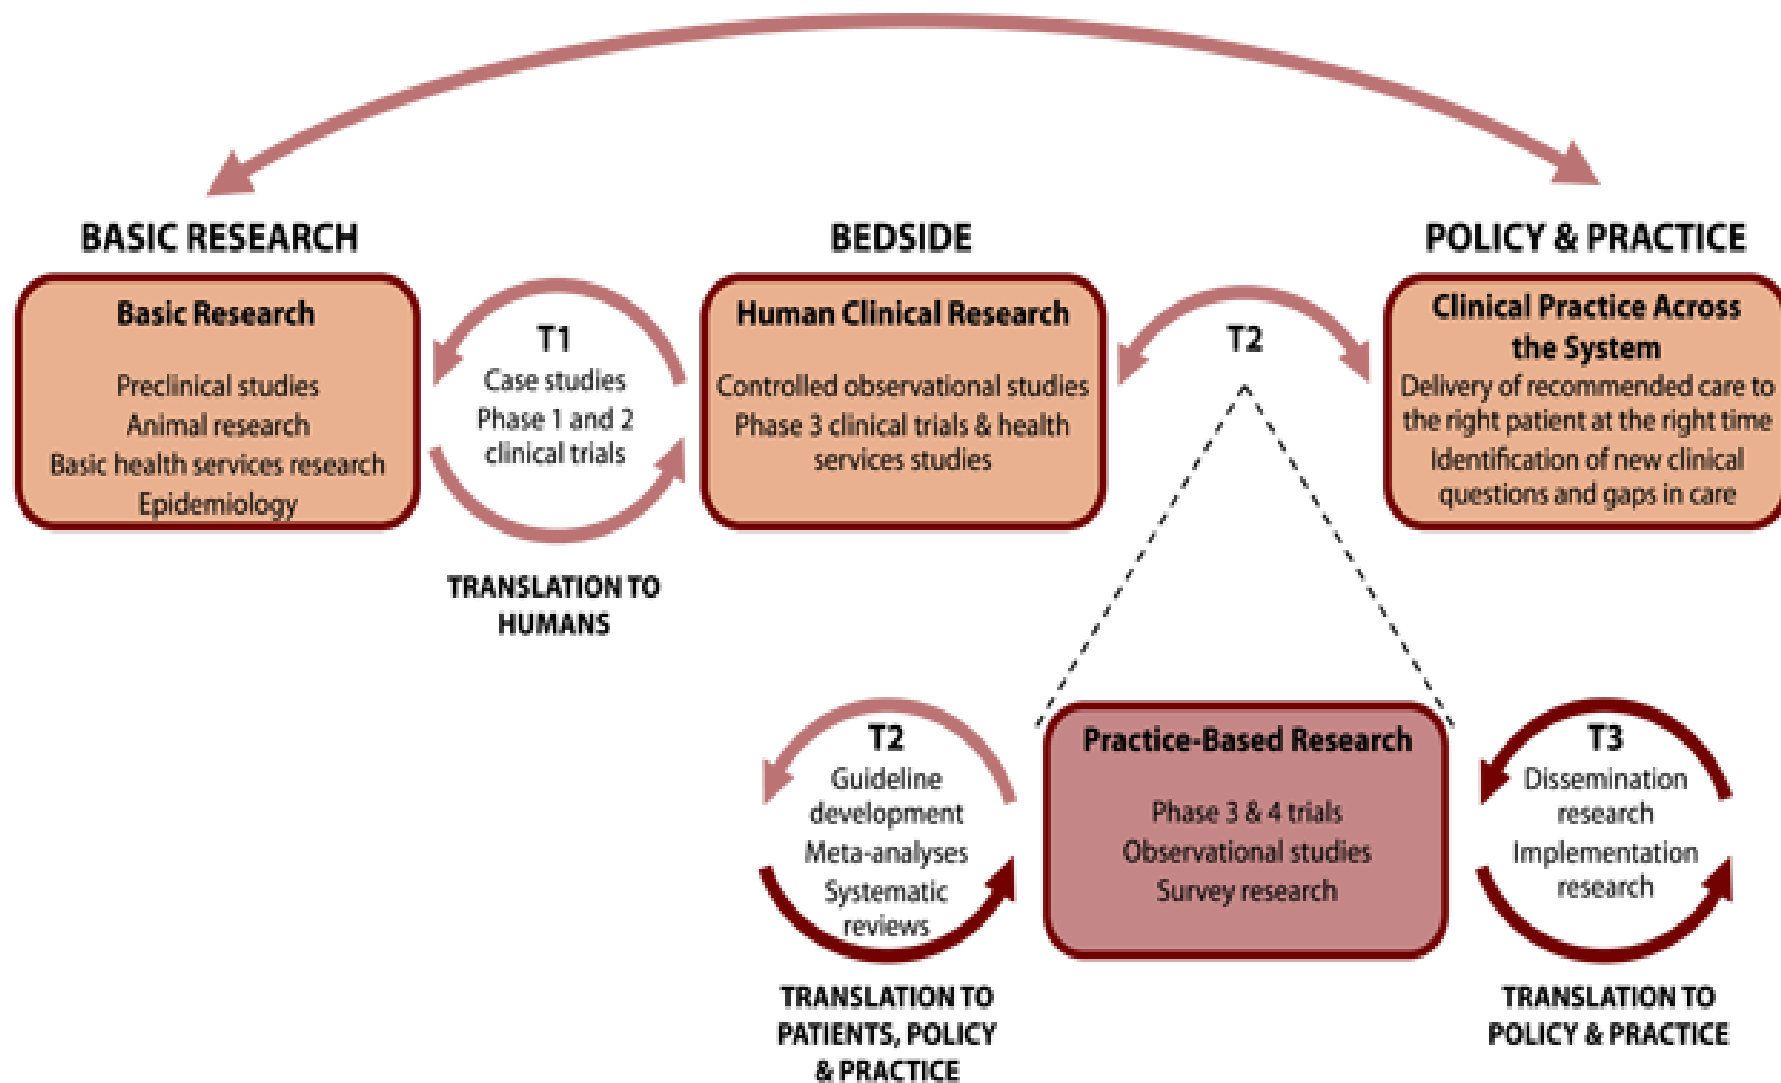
BASIC RESEARCH

BEDSIDE

POLICY & PRACTICE

Basic Research

Preclinical studies
Animal research
Basic health services research
Epidemiology

T1
Case studies
Phase 1 and 2 clinical trials

TRANSLATION TO HUMANS

Human Clinical Research

Controlled observational studies
Phase 3 clinical trials & health services studies

T2

Clinical Practice Across the System
Delivery of recommended care to the right patient at the right time
Identification of new clinical questions and gaps in care

T2
Guideline development
Meta-analyses
Systematic reviews

TRANSLATION TO PATIENTS, POLICY & PRACTICE

Practice-Based Research

Phase 3 & 4 trials
Observational studies
Survey research

T3
Dissemination research
Implementation research

TRANSLATION TO POLICY & PRACTICE